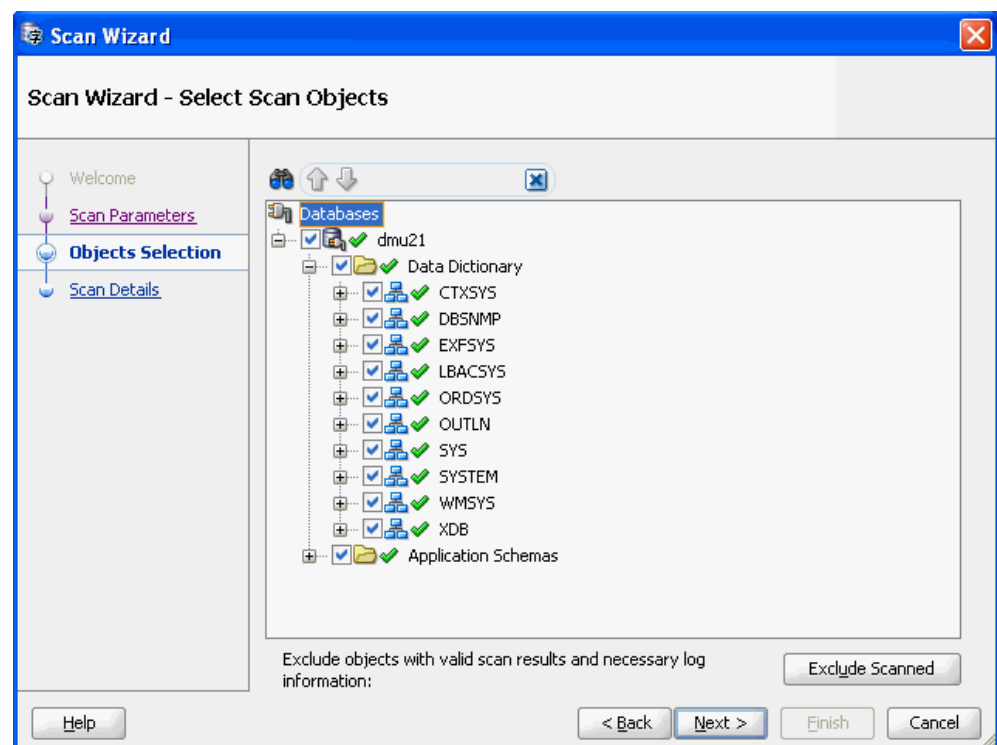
Scan Wizard

Scan Wizard - Select Scan Objects

Welcome
Scan Parameters
Objects Selection
Scan Details

Databases
dmu21
Data Dictionary
CTXSYS
DBSNMP
EXFSYS
LBACSYS
ORDSYS
OUTLN
SYS
SYSTEM
WMSYS
XDB
Application Schemas

Exclude objects with valid scan results and necessary log information:

Exclude Scanned

Help

< Back

Next >

Finish

Cancel